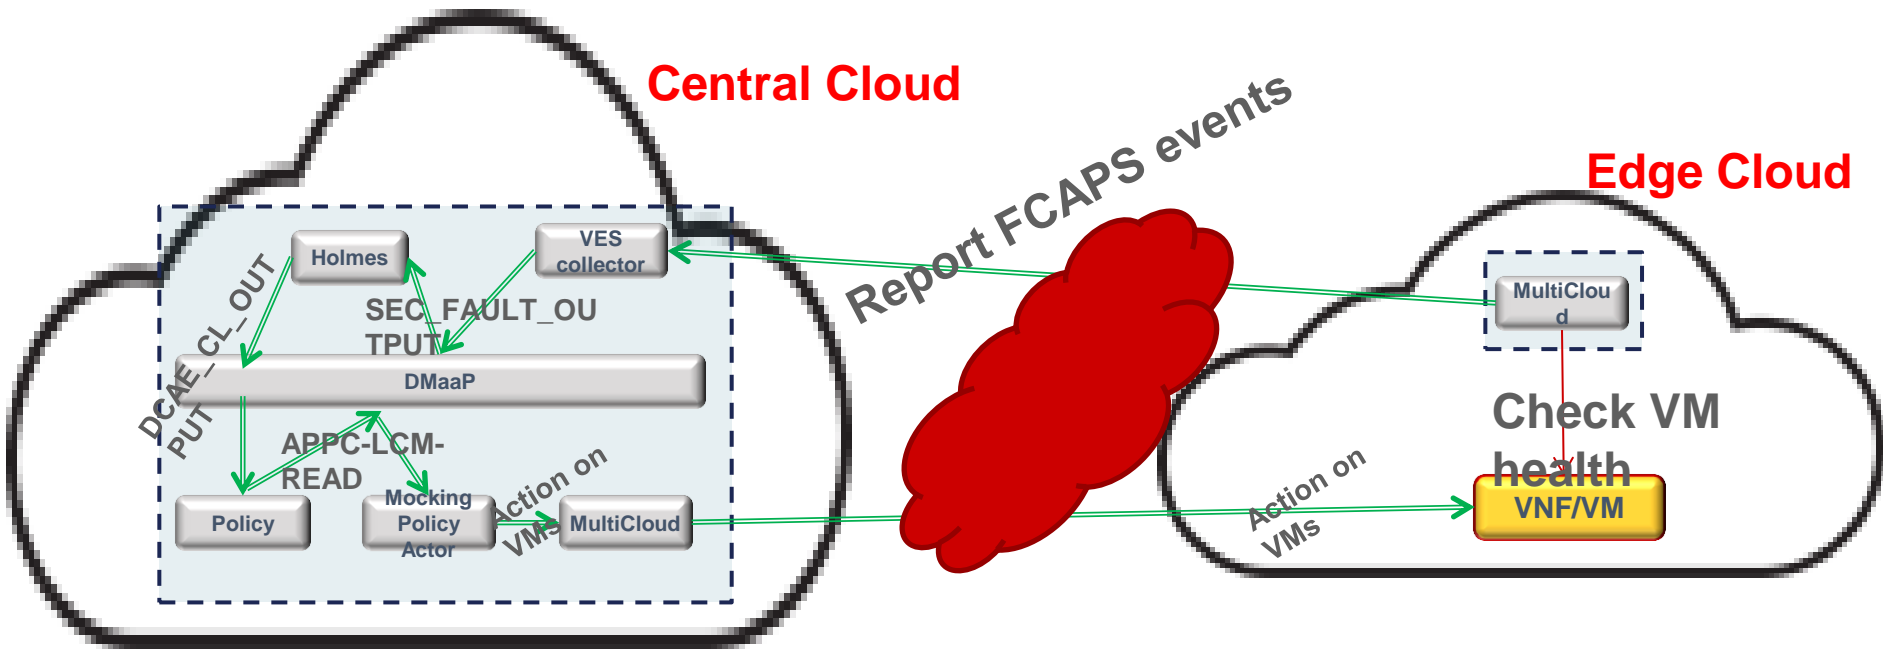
Central Cloud

Report FCAPS events

Edge Cloud

Holmes

VES collector

SEC_FAULT_OUTPUT

DCAE_CL_OUTPUT

DMaaP

APPC-LCM-READ

Policy

Mocking Policy Actor

Action on VMs

MultiCloud

MultiCloud

Check VM health

VNF/VM

Action on VMs